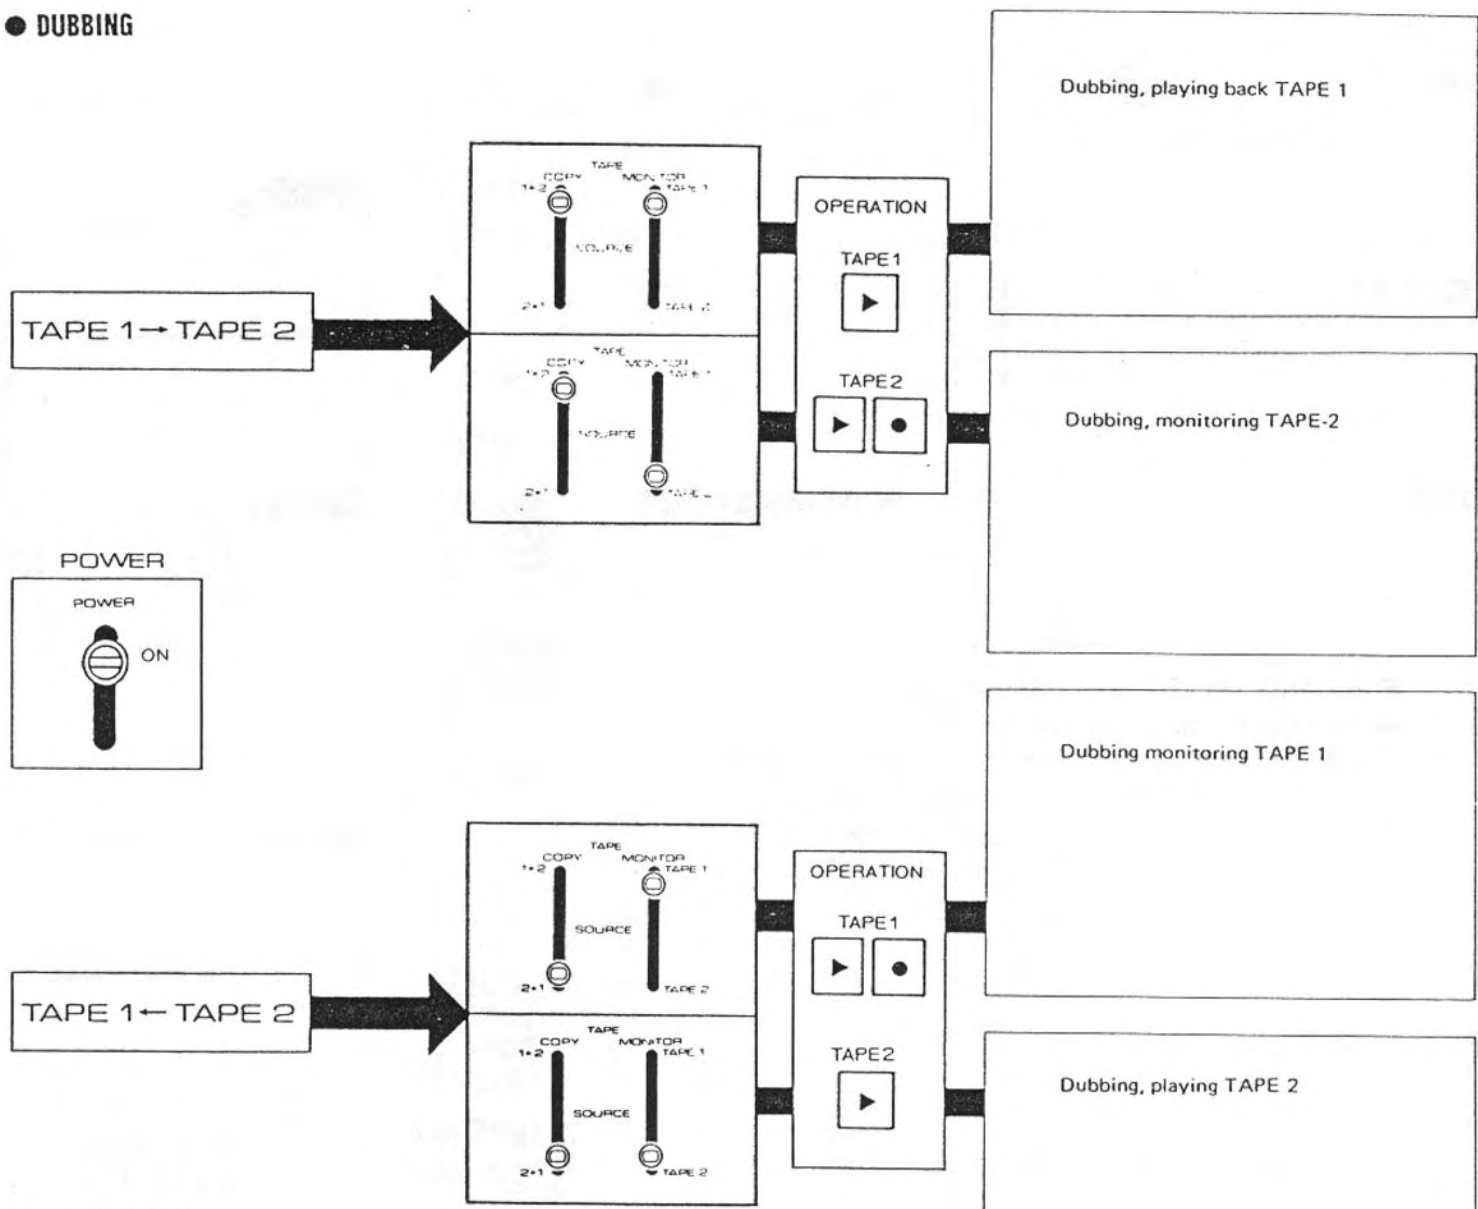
● DUBBING

TAPE 1→ TAPE 2

TAPE
COPY
1→2
MONITOR
TAPE 1
SOURCE
2→1
TAPE 2

TAPE
COPY
1→2
MONITOR
TAPE 1
SOURCE
2→1
TAPE 2

OPERATION
TAPE 1
TAPE 2

Dubbing, playing back TAPE 1

Dubbing, monitoring TAPE-2

POWER
POWER
ON

TAPE 1← TAPE 2

TAPE
COPY
1→2
MONITOR
TAPE 1
SOURCE
2→1
TAPE 2

TAPE
COPY
1→2
MONITOR
TAPE 1
SOURCE
2→1
TAPE 2

OPERATION
TAPE 1
TAPE 2

Dubbing monitoring TAPE 1

Dubbing, playing TAPE 2